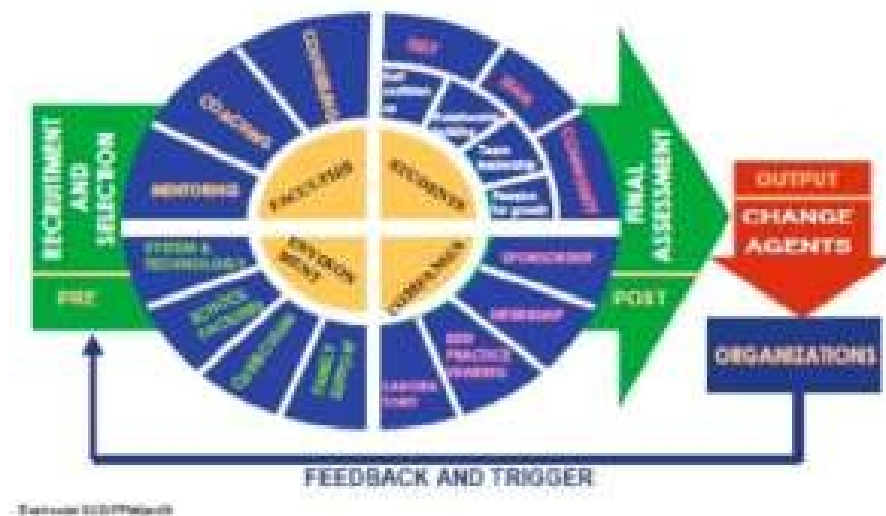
RECRUITMENT AND SELECTION

PRE

MENTORING

COACHING

CONFERENCE

FACILITATOR

LEARNER

ENVIRONMENT

CURRICULUM

SYSTEM & TECHNOLOGY

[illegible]

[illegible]

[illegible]

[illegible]

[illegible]

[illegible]

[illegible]

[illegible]

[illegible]

COMMUNITY

SPONSORSHIP

INTERNSHIP

BEST PRACTICE SHARING

LABORATORY

FINAL ASSESSMENT

POST

OUTPUT

CHANGE AGENTS

ORGANIZATIONS

FEEDBACK AND TRIGGER

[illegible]